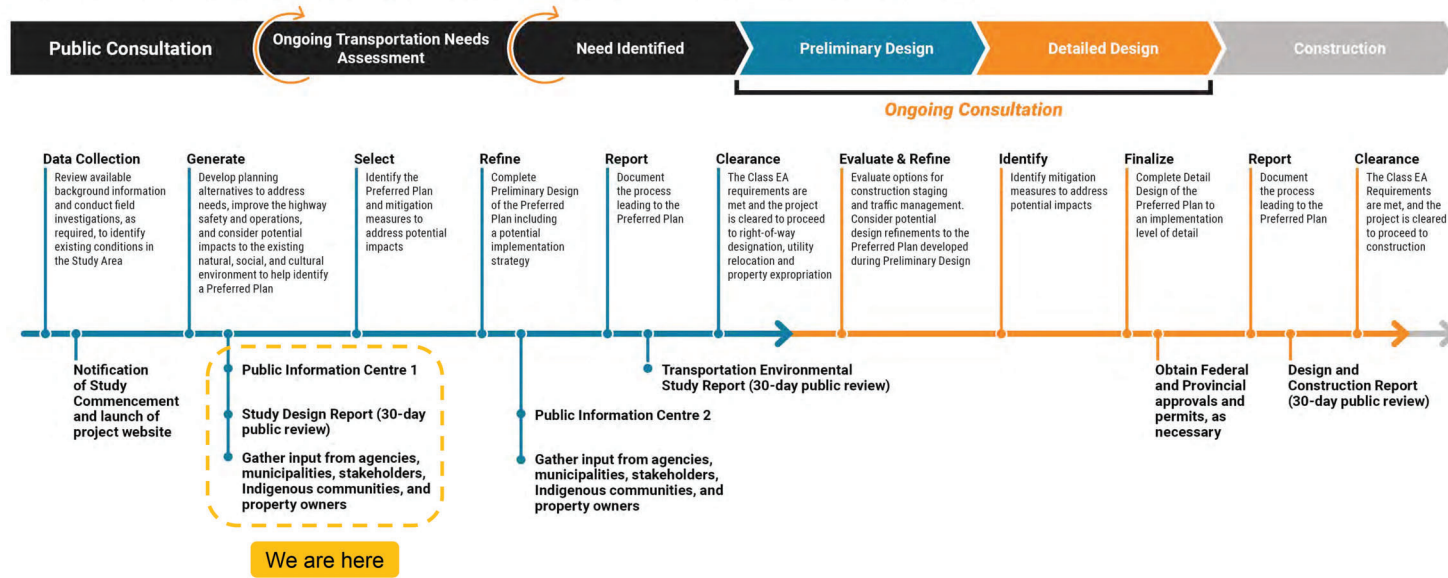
Public Consultation

Ongoing Transportation Needs Assessment

Need Identified

Preliminary Design

Detailed Design

Construction

Ongoing Consultation

Data Collection
Review available background information and conduct field investigations, as required, to identify existing conditions in the Study Area

Generate
Develop planning alternatives to address needs, improve the highway safety and operations, and consider potential impacts to the existing natural, social, and cultural environment to help identify a Preferred Plan

Select
Identify the Preferred Plan and mitigation measures to address potential impacts

Refine
Complete Preliminary Design of the Preferred Plan including a potential implementation strategy

Report
Document the process leading to the Preferred Plan

Clearance
The Class EA requirements are met and the project is cleared to proceed to right-of-way designation, utility relocation and property expropriation

Evaluate & Refine
Evaluate options for construction staging and traffic management. Consider potential design refinements to the Preferred Plan developed during Preliminary Design

Identify
Identify mitigation measures to address potential impacts

Finalize
Complete Detail Design of the Preferred Plan to an implementation level of detail

Report
Document the process leading to the Preferred Plan

Clearance
The Class EA Requirements are met, and the project is cleared to proceed to construction

Notification of Study Commencement and launch of project website

Public Information Centre 1

Study Design Report (30-day public review)

Gather input from agencies, municipalities, stakeholders, Indigenous communities, and property owners

We are here

Public Information Centre 2

Gather input from agencies, municipalities, stakeholders, Indigenous communities, and property owners

Transportation Environmental Study Report (30-day public review)

Obtain Federal and Provincial approvals and permits, as necessary

Design and Construction Report (30-day public review)